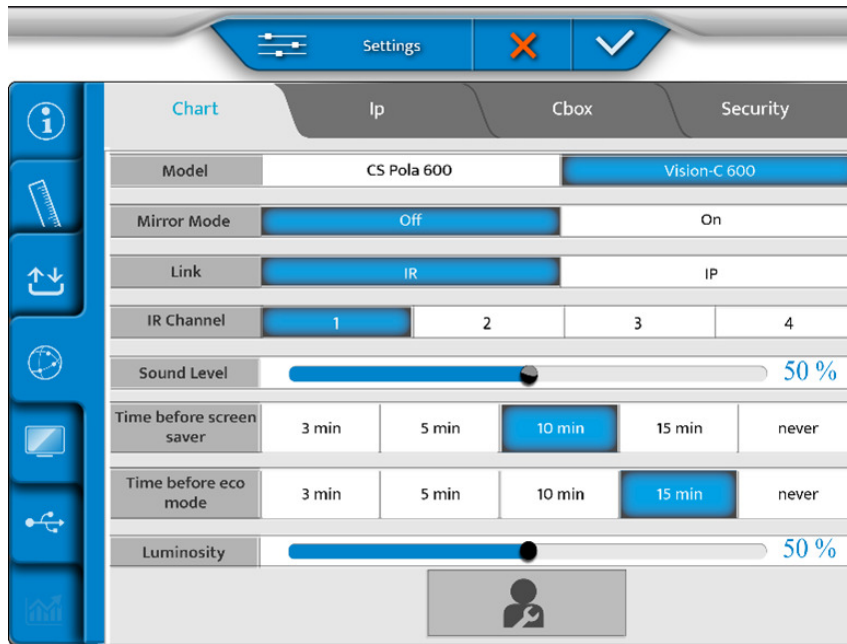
Settings

Chart | Ip | Cbox | Security

| Model | CS Pola 600 | Vision-C 600 | | | |
|---|---|---|---|---|---|
| Mirror Mode | Off | On | | | |
| Link | IR | IP | | | |
| IR Channel | 1 | 2 | 3 | 4 | |
| Sound Level | 50 % | | | | |
| Time before screen saver | 3 min | 5 min | 10 min | 15 min | never |
| Time before eco mode | 3 min | 5 min | 10 min | 15 min | never |
| Luminosity | 50 % | | | | |